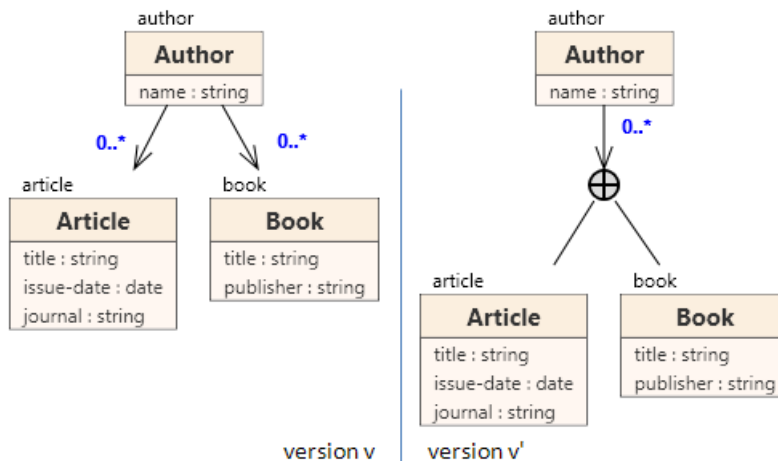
author

Author

name : string

0..*

0..*

article

Article

title : string
issue-date : date
journal : string

book

Book

title : string
publisher : string

version v

author

Author

name : string

0..*

$\oplus$

article

Article

title : string
issue-date : date
journal : string

book

Book

title : string
publisher : string

version v'